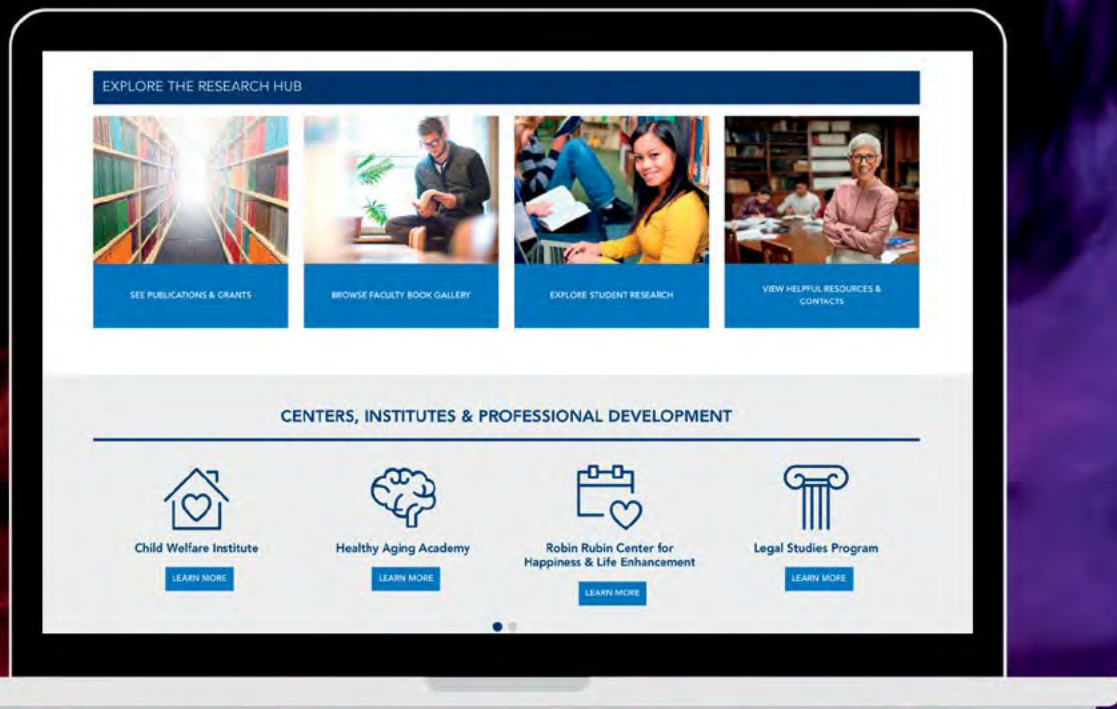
EXPLORE THE RESEARCH HUB

SEE PUBLICATIONS & GRANTS

BROWSE FACULTY BOOK GALLERY

EXPLORE STUDENT RESEARCH

VIEW HELPFUL RESOURCES & CONTACTS

CENTERS, INSTITUTES & PROFESSIONAL DEVELOPMENT

Child Welfare Institute

LEARN MORE

Healthy Aging Academy

LEARN MORE

Robin Rubin Center for Happiness & Life Enhancement

LEARN MORE

Legal Studies Program

LEARN MORE